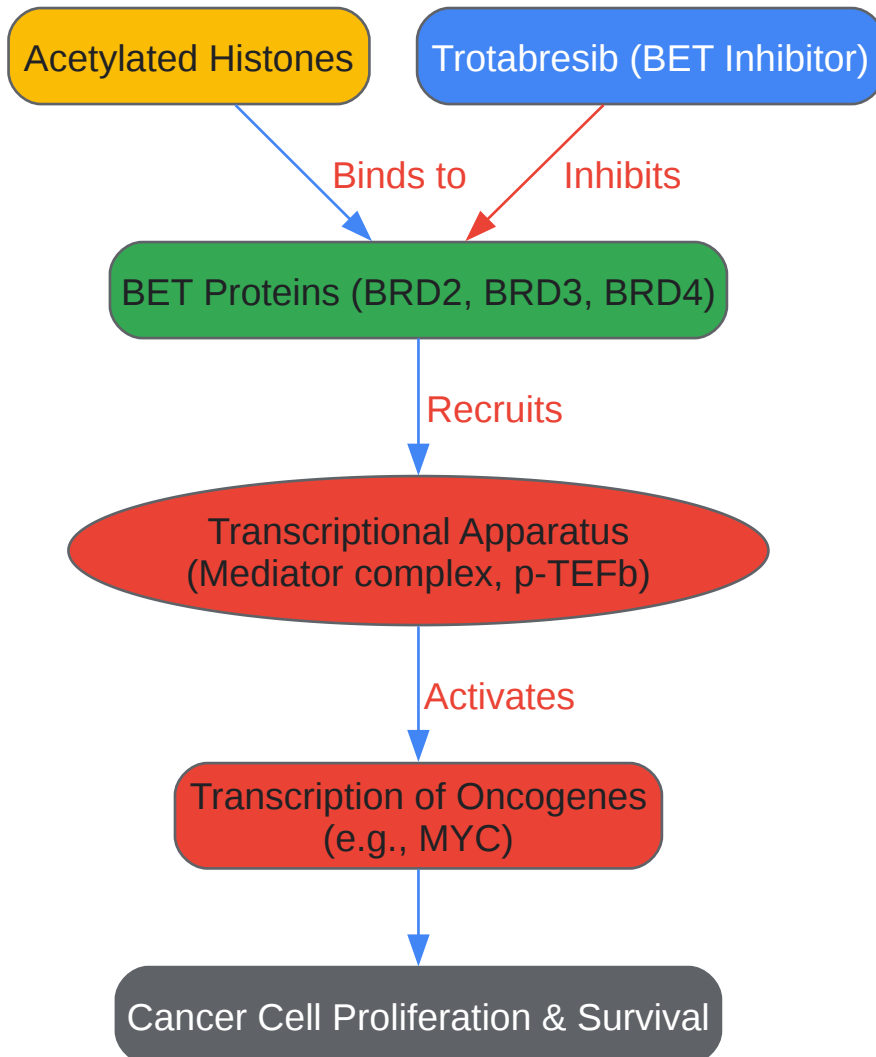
Acetylated Histones

Trotabresib (BET Inhibitor)

Binds to

Inhibits

BET Proteins (BRD2, BRD3, BRD4)

Recruits

Transcriptional Apparatus (Mediator complex, p-TEFb)

Activates

Transcription of Oncogenes (e.g., MYC)

Cancer Cell Proliferation & Survival